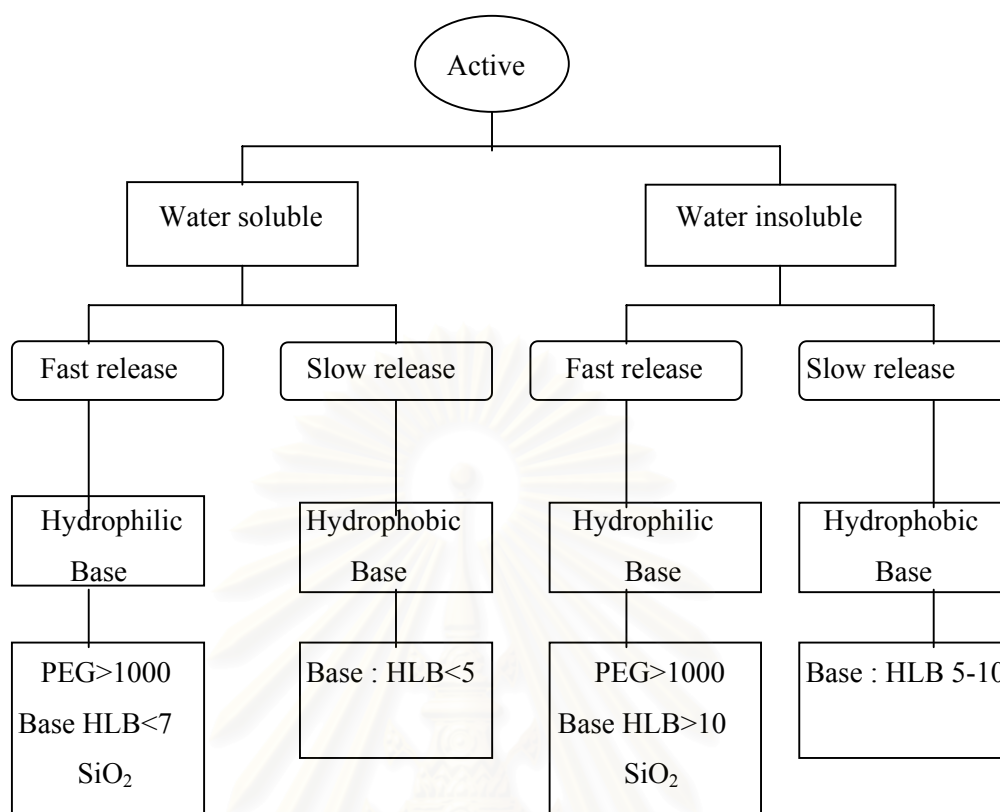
Active

Water soluble

Water insoluble

Fast release

Slow release

Fast release

Slow release

Hydrophilic Base

Hydrophobic Base

Hydrophilic Base

Hydrophobic Base

PEG>1000
Base HLB<7
$SiO_2$

Base : HLB<5

PEG>1000
Base HLB>10
$SiO_2$

Base : HLB 5-10